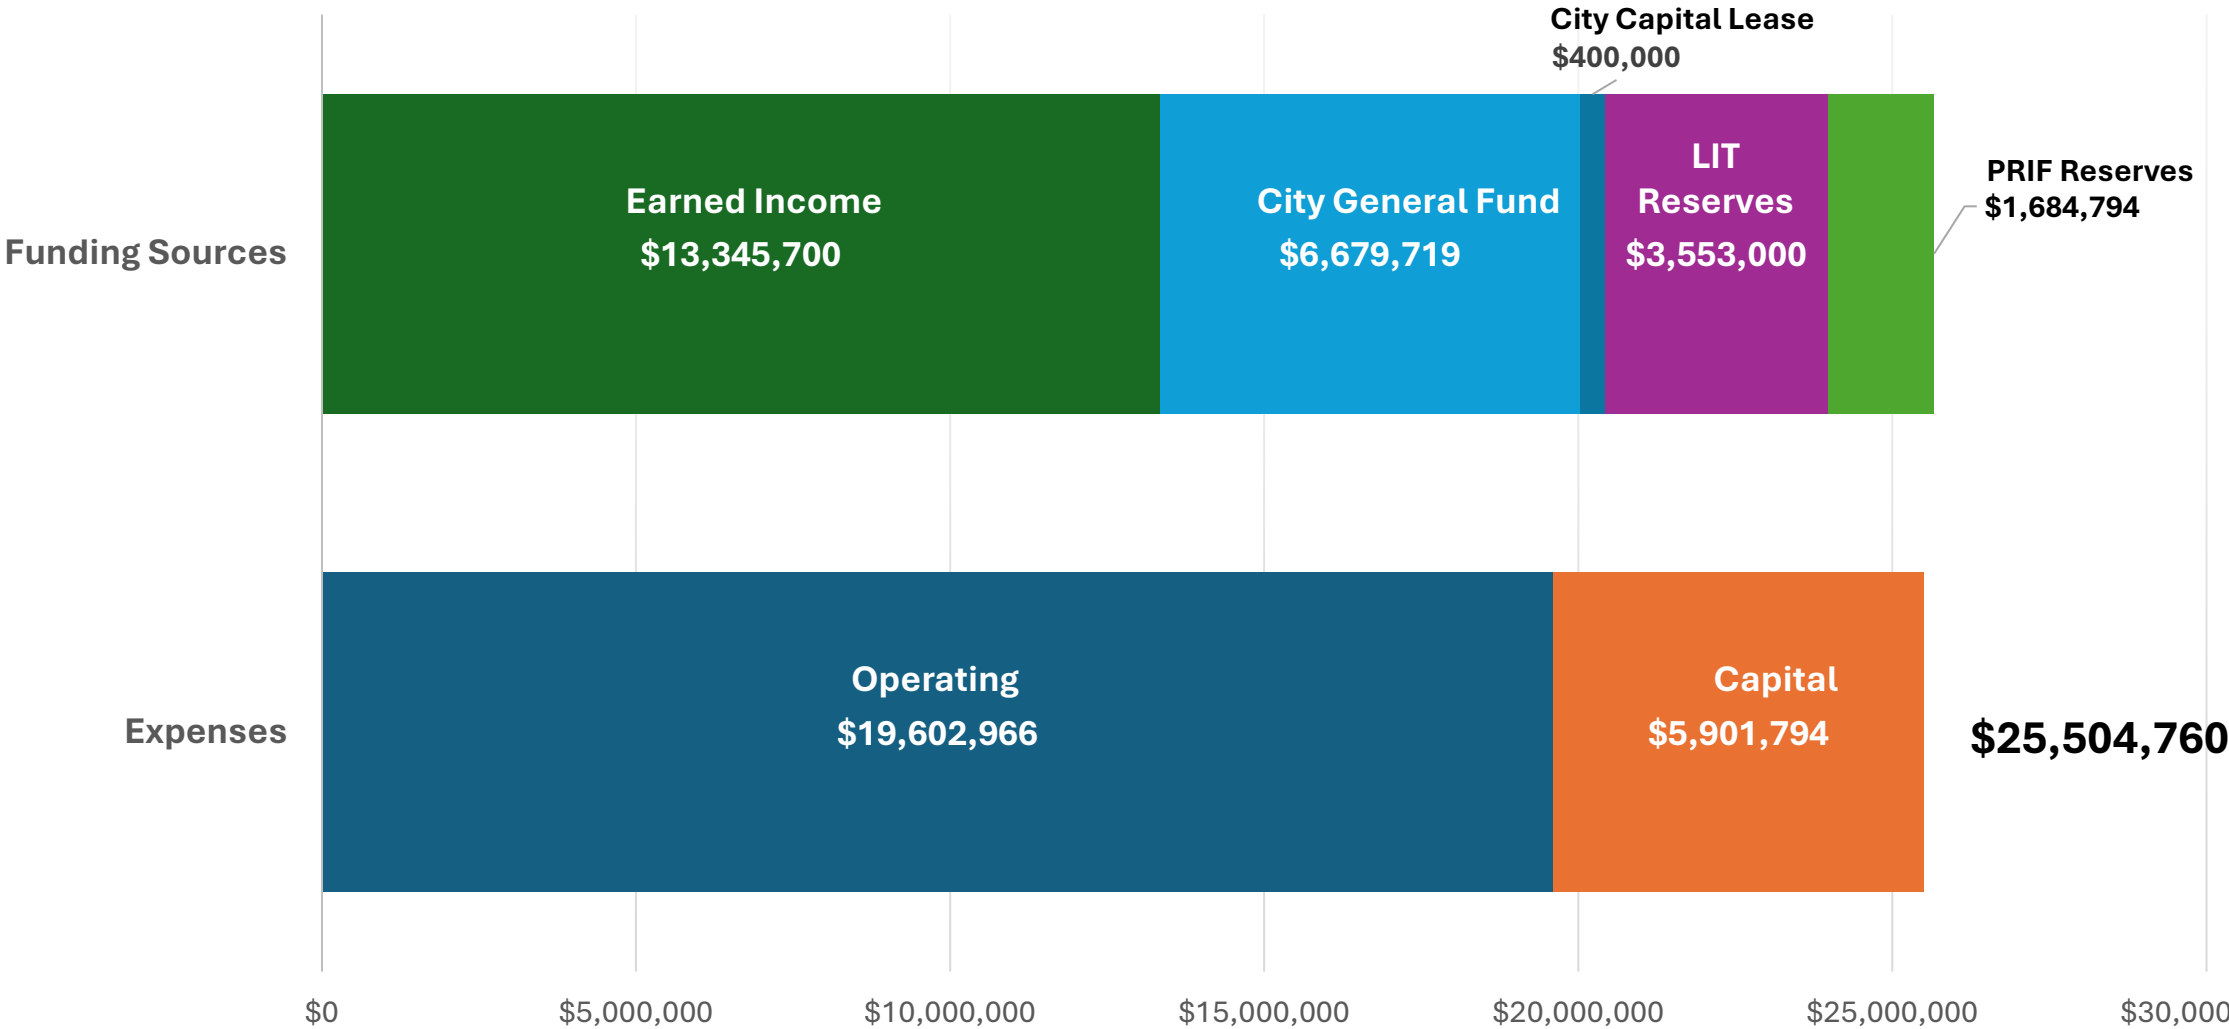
City Capital Lease
$400,000

Funding Sources

Earned Income
$13,345,700

City General Fund
$6,679,719

LIT
Reserves
$3,553,000

PRIF Reserves
$1,684,794

Expenses

Operating
$19,602,966

Capital
$5,901,794

$25,504,760

$0
$5,000,000
$10,000,000
$15,000,000
$20,000,000
$25,000,000
$30,000